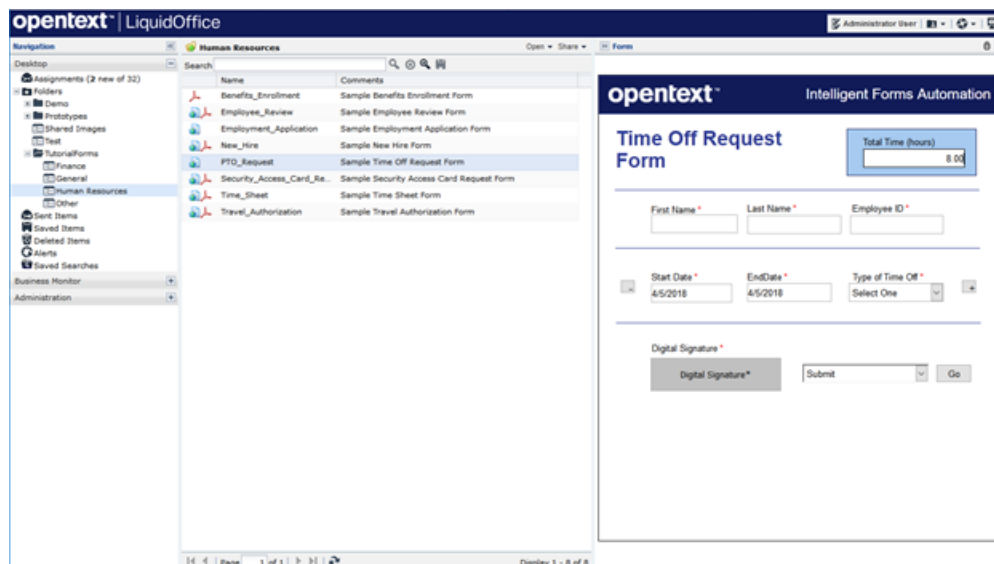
opentext™ | LiquidOffice

Administrator User

Navigation

Desktop

Assignments (2 new of 32)
Folders
Demo
Prototypes
Shared Images
Test
TutorialForms
Finance
General
Human Resources
Other
Sent Items
Saved Items
Deleted Items
Alerts
Saved Searches

Business Monitor

Administration

Human Resources

Open ▾ Share ▾

Search

| Name | Comments |
|---|---|
| Benefits_Enrollment | Sample Benefits Enrollment Form |
| Employee_Review | Sample Employee Review Form |
| Employment_Application | Sample Employment Application Form |
| New_Hire | Sample New Hire Form |
| PTO_Request | Sample Time Off Request Form |
| Security_Access_Card_Re... | Sample Security Access Card Request Form |
| Time_Sheet | Sample Time Sheet Form |
| Travel_Authorization | Sample Travel Authorization Form |

Page 1 of 1

Display 1 - 8 of 8

Form

opentext™

Intelligent Forms Automation

Time Off Request Form

Total Time (hours)
8.00

First Name *

Last Name *

Employee ID *

Start Date *
4/5/2018

EndDate *
4/5/2018

Type of Time Off *
Select One

Digital Signature *

Digital Signature*

Submit

Go